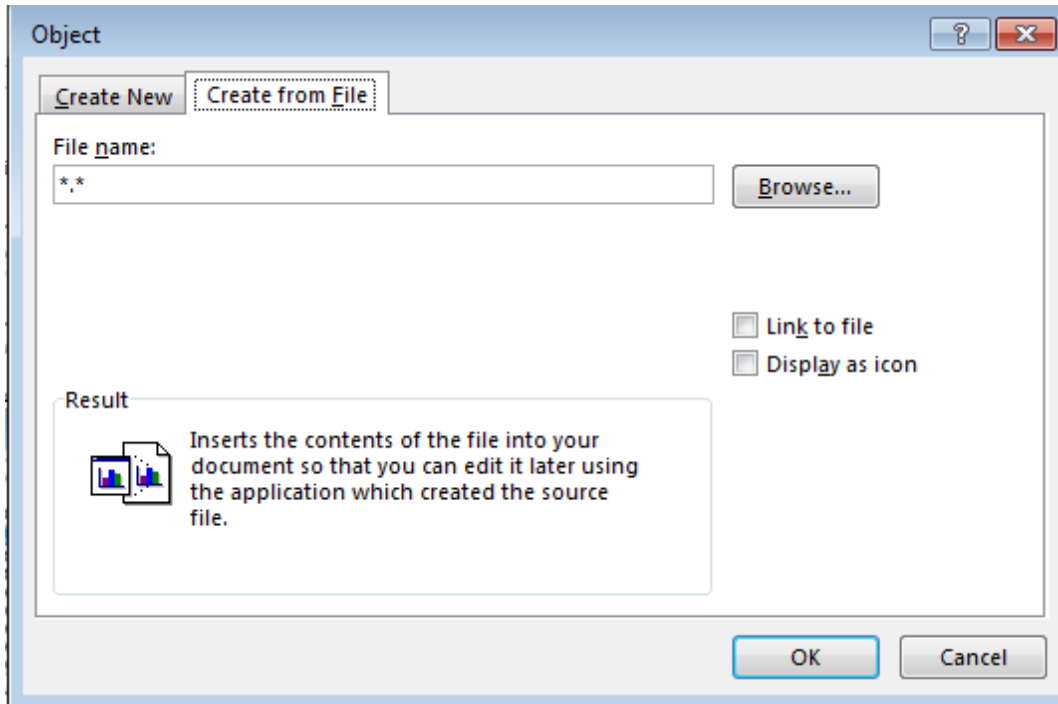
Object

?

Create New

Create from File

File name:

*.*

Browse...

Link to file

Display as icon

Result

Inserts the contents of the file into your document so that you can edit it later using the application which created the source file.

OK

Cancel